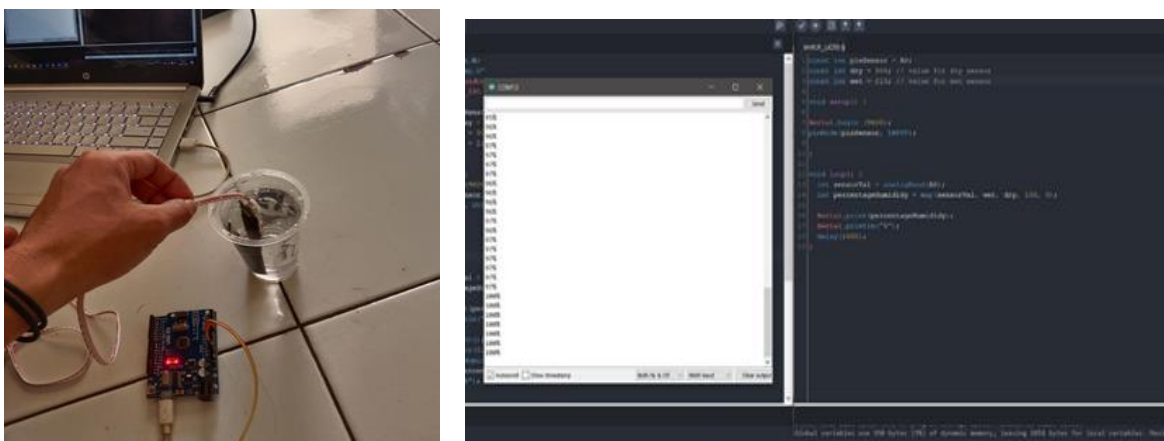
sketch_jul26a §

const int pinSensor = A0;
const int dry = 595; // value for dry sensor
const int wet = 239; // value for wet sensor

void setup() {

Serial.begin(9600);
pinMode(pinSensor, INPUT);
}

void loop() {
  int sensorVal = analogRead(A0);
  int percentageHumidity = map(sensorVal, wet, dry, 100, 0);

  Serial.print(percentageHumidity);
  Serial.println("%");
  delay(1000);
}

COM3

Send

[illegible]
96%
96%
97%
97%
97%
97%
97%
97%
96%
96%
96%
96%
96%
96%
96%
97%
97%
97%
97%
97%
100%
100%
100%
100%
100%
100%
100%
100%

Autoscroll  Show timestamp  Both NL & CR  9600 baud  Clear output

Global variables use 358 bytes (17%) of dynamic memory, leaving 1690 bytes for local variables. Max